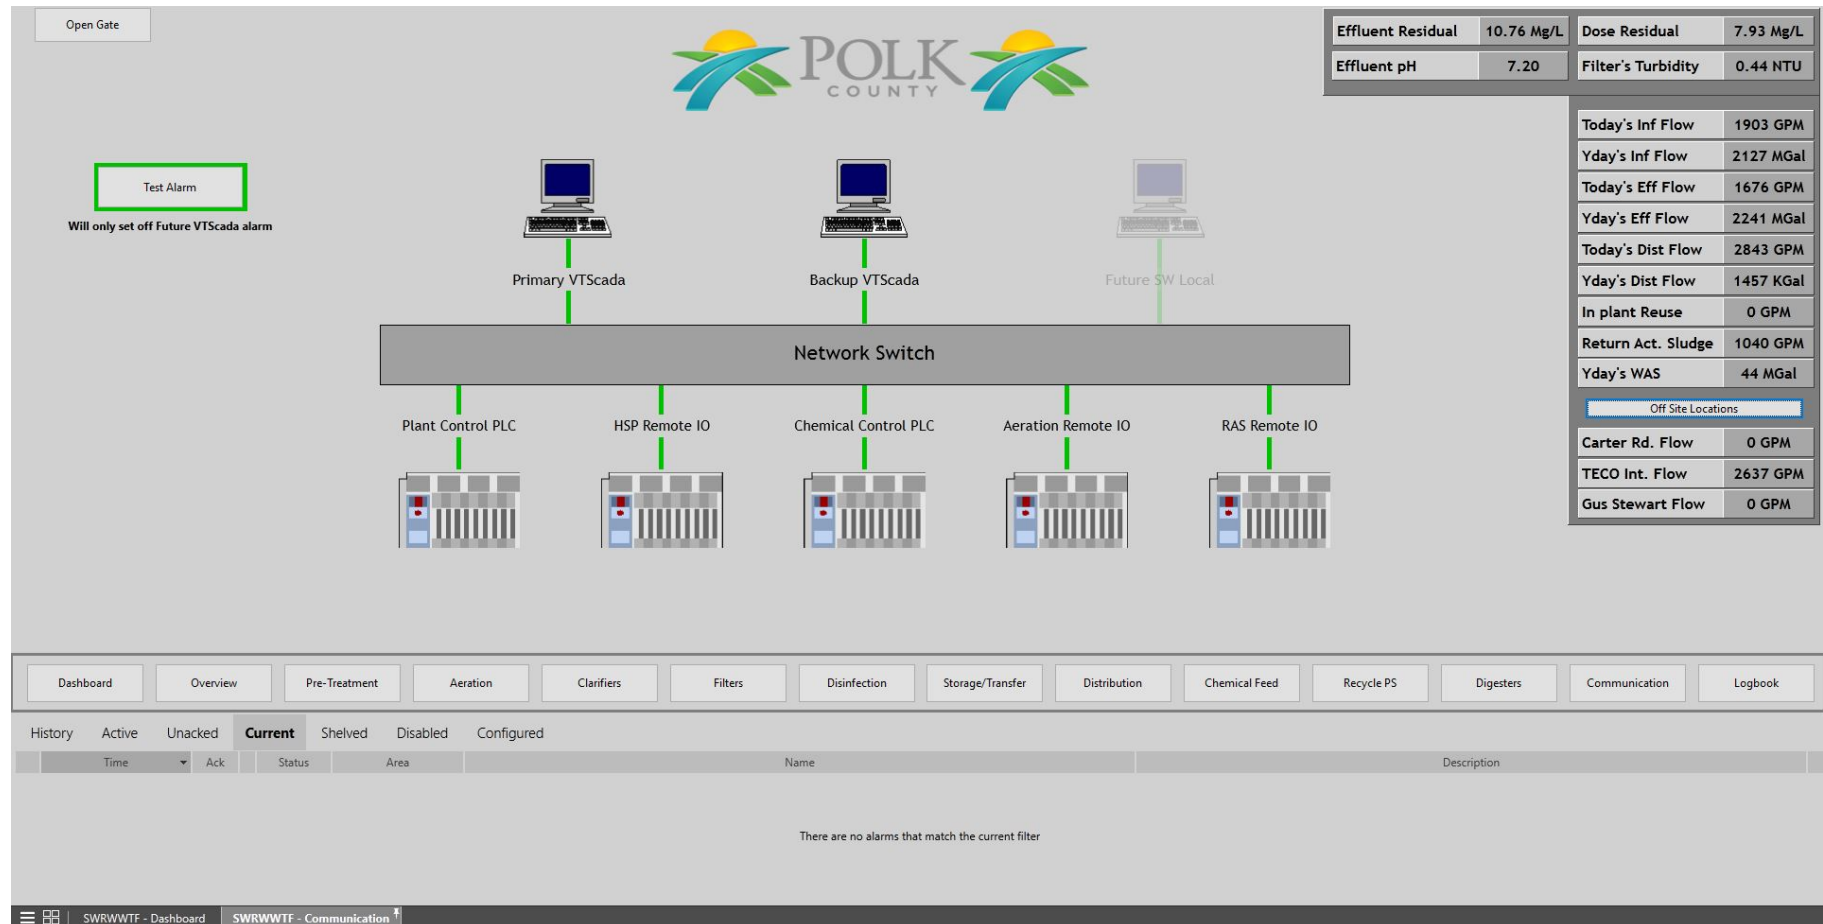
Open Gate

POLK COUNTY

| Effluent Residual | 10.76 Mg/L | Dose Residual | 7.93 Mg/L |
|---|---|---|---|
| Effluent pH | 7.20 | Filter's Turbidity | 0.44 NTU |

| Today's Inf Flow | 1903 GPM |
|---|---|
| Yday's Inf Flow | 2127 MGal |
| Today's Eff Flow | 1676 GPM |
| Yday's Eff Flow | 2241 MGal |
| Today's Dist Flow | 2843 GPM |
| Yday's Dist Flow | 1457 KGal |
| In plant Reuse | 0 GPM |
| Return Act. Sludge | 1040 GPM |
| Yday's WAS | 44 MGal |

Off Site Locations

| Carter Rd. Flow | 0 GPM |
|---|---|
| TECO Int. Flow | 2637 GPM |
| Gus Stewart Flow | 0 GPM |

Test Alarm

Will only set off Future VTScada alarm

Primary VTScada

Backup VTScada

Future SW Local

Network Switch

Plant Control PLC

HSP Remote IO

Chemical Control PLC

Aeration Remote IO

RAS Remote IO

Dashboard Overview Pre-Treatment Aeration Clarifiers Filters Disinfection Storage/Transfer Distribution Chemical Feed Recycle PS Digesters Communication Logbook

History Active Unacked Current Shelved Disabled Configured

| Time | Ack | Status | Area | Name | Description |
|---|---|---|---|---|---|

There are no alarms that match the current filter

SWRWWTF - Dashboard SWRWWTF - Communication